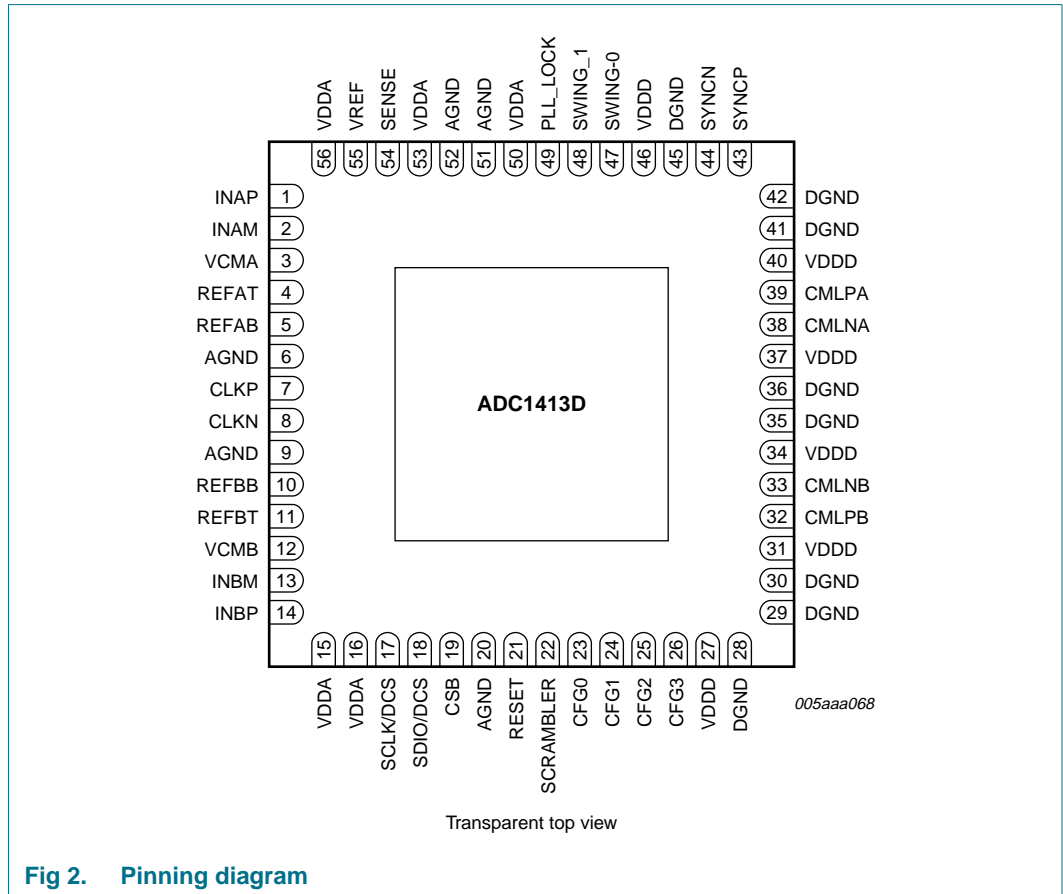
VDDA 56
VREF 55
SENSE 54
VDDA 53
AGND 52
AGND 51
VDDA 50
PLL_LOCK 49
SWING_1 48
SWING-0 47
VDDD 46
DGND 45
SYNCN 44
SYNCP 43

INAP 1
INAM 2
VCMA 3
REFAT 4
REFAB 5
AGND 6
CLKP 7
CLKN 8
AGND 9
REFBB 10
REFBT 11
VCMB 12
INBM 13
INBP 14

ADC1413D

42 DGND
41 DGND
40 VDDD
39 CMLPA
38 CMLNA
37 VDDD
36 DGND
35 DGND
34 VDDD
33 CMLNB
32 CMLPB
31 VDDD
30 DGND
29 DGND

15 VDDA
16 VDDA
17 SCLK/DCS
18 SDIO/DCS
19 CSB
20 AGND
21 RESET
22 SCRAMBLER
23 CFG0
24 CFG1
25 CFG2
26 CFG3
27 VDDD
28 DGND

005aaa068

Transparent top view

Fig 2. Pinning diagram